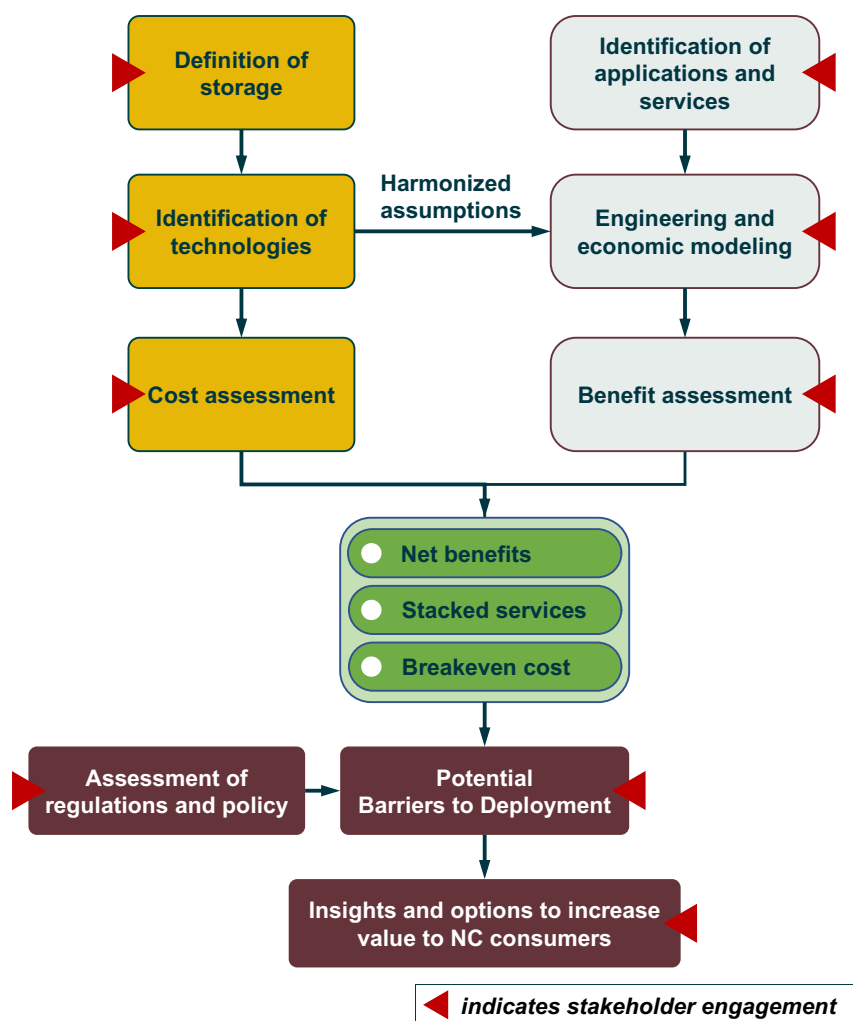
Definition of storage

Identification of applications and services

Identification of technologies

Harmonized assumptions

Engineering and economic modeling

Cost assessment

Benefit assessment

Net benefits

Stacked services

Breakeven cost

Assessment of regulations and policy

Potential Barriers to Deployment

Insights and options to increase value to NC consumers

indicates stakeholder engagement